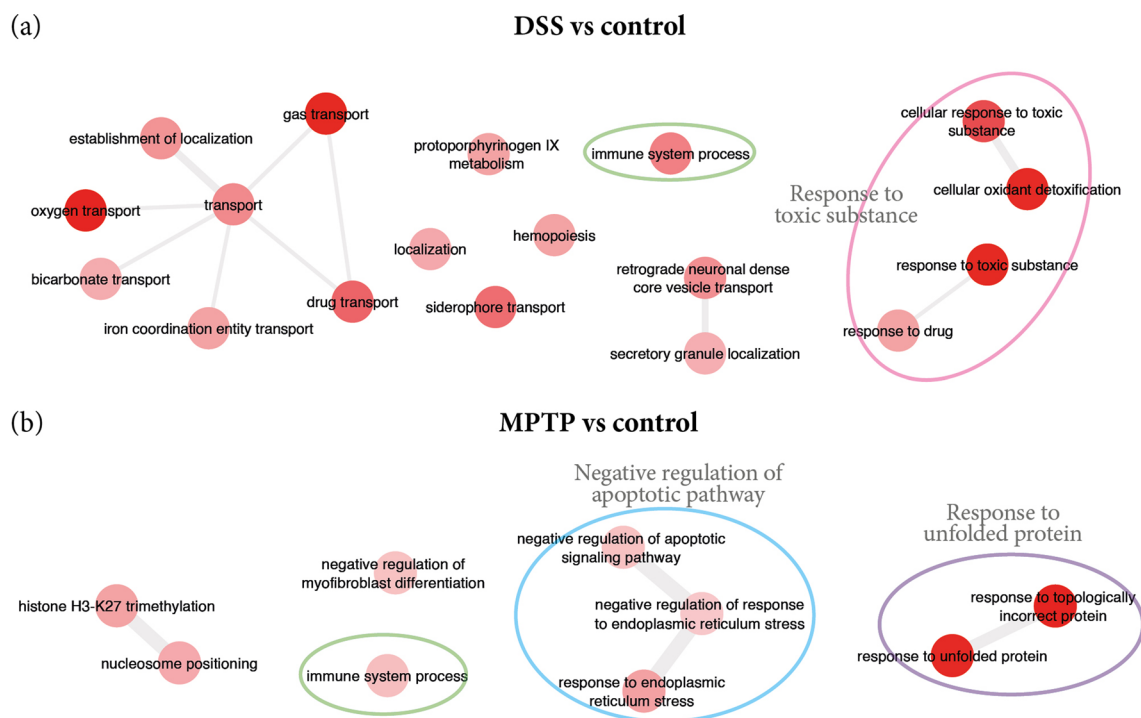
(a)

DSS vs control

establishment of localization

gas transport

oxygen transport

transport

bicarbonate transport

iron coordination entity transport

drug transport

protoporphyrinogen IX metabolism

immune system process

localization

hemopoiesis

siderophore transport

retrograde neuronal dense core vesicle transport

secretory granule localization

Response to toxic substance

cellular response to toxic substance

cellular oxidant detoxification

response to toxic substance

response to drug

(b)

MPTP vs control

histone H3-K27 trimethylation

nucleosome positioning

negative regulation of myofibroblast differentiation

immune system process

Negative regulation of apoptotic pathway

negative regulation of apoptotic signaling pathway

negative regulation of response to endoplasmic reticulum stress

response to endoplasmic reticulum stress

Response to unfolded protein

response to topologically incorrect protein

response to unfolded protein